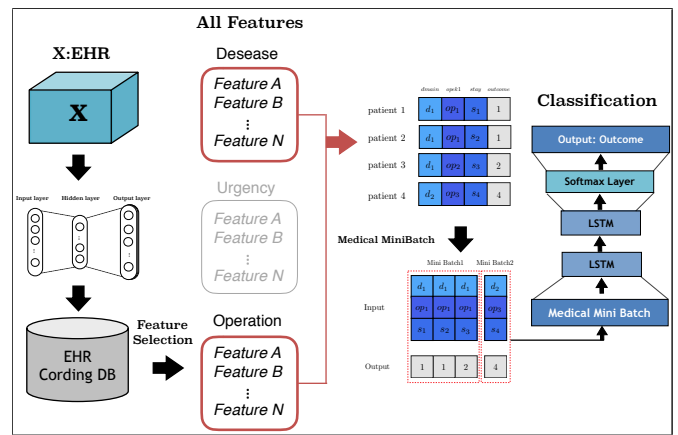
All Features

X:EHR

X

Input layer Hidden layer Output layer

EHR Cording DB

Feature Selection

Desease
Feature A
Feature B
⋮
Feature N

Urgency
Feature A
Feature B
⋮
Feature N

Operation
Feature A
Feature B
⋮
Feature N

| | disease | ope1 | stay | outcome |
|---|---|---|---|---|
| patient 1 | $d_1$ | $op_1$ | $s_1$ | 1 |
| patient 2 | $d_1$ | $op_1$ | $s_2$ | 1 |
| patient 3 | $d_1$ | $op_2$ | $s_3$ | 2 |
| patient 4 | $d_2$ | $op_3$ | $s_4$ | 4 |

Medical MiniBatch

Mini Batch1 Mini Batch2

Input
| $d_1$ | $d_1$ | $d_1$ | $d_2$ |
|---|---|---|---|
| $op_1$ | $op_1$ | $op_1$ | $op_3$ |
| $s_1$ | $s_2$ | $s_3$ | $s_4$ |

Output
| 1 | 1 | 2 | 4 |
|---|---|---|---|

Classification

Output: Outcome

Softmax Layer

LSTM

LSTM

Medical Mini Batch